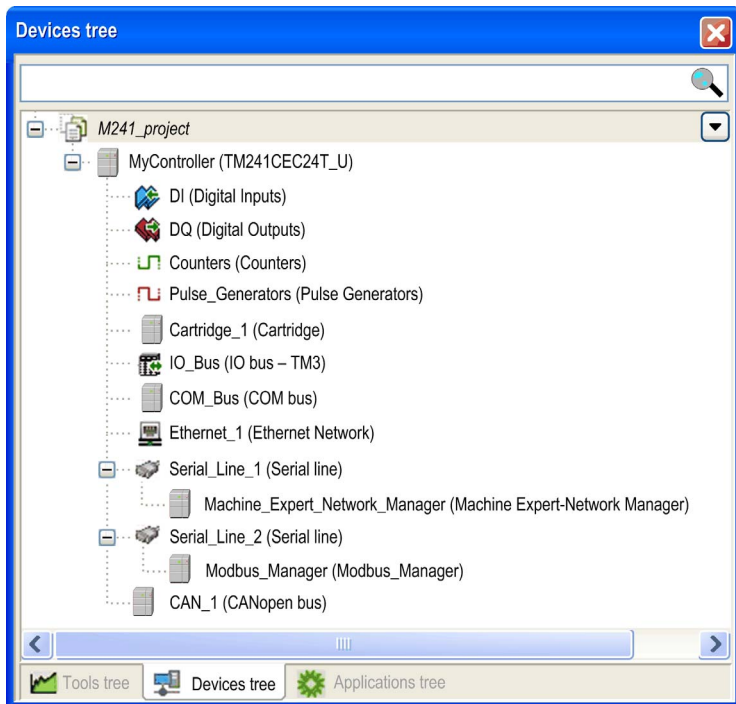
Devices tree

M241_project

MyController (TM241CEC24T_U)

DI (Digital Inputs)

DQ (Digital Outputs)

Counters (Counters)

Pulse_Generators (Pulse Generators)

Cartridge_1 (Cartridge)

IO_Bus (IO bus – TM3)

COM_Bus (COM bus)

Ethernet_1 (Ethernet Network)

Serial_Line_1 (Serial line)

Machine_Expert_Network_Manager (Machine Expert-Network Manager)

Serial_Line_2 (Serial line)

Modbus_Manager (Modbus_Manager)

CAN_1 (CANopen bus)

Tools tree | Devices tree | Applications tree